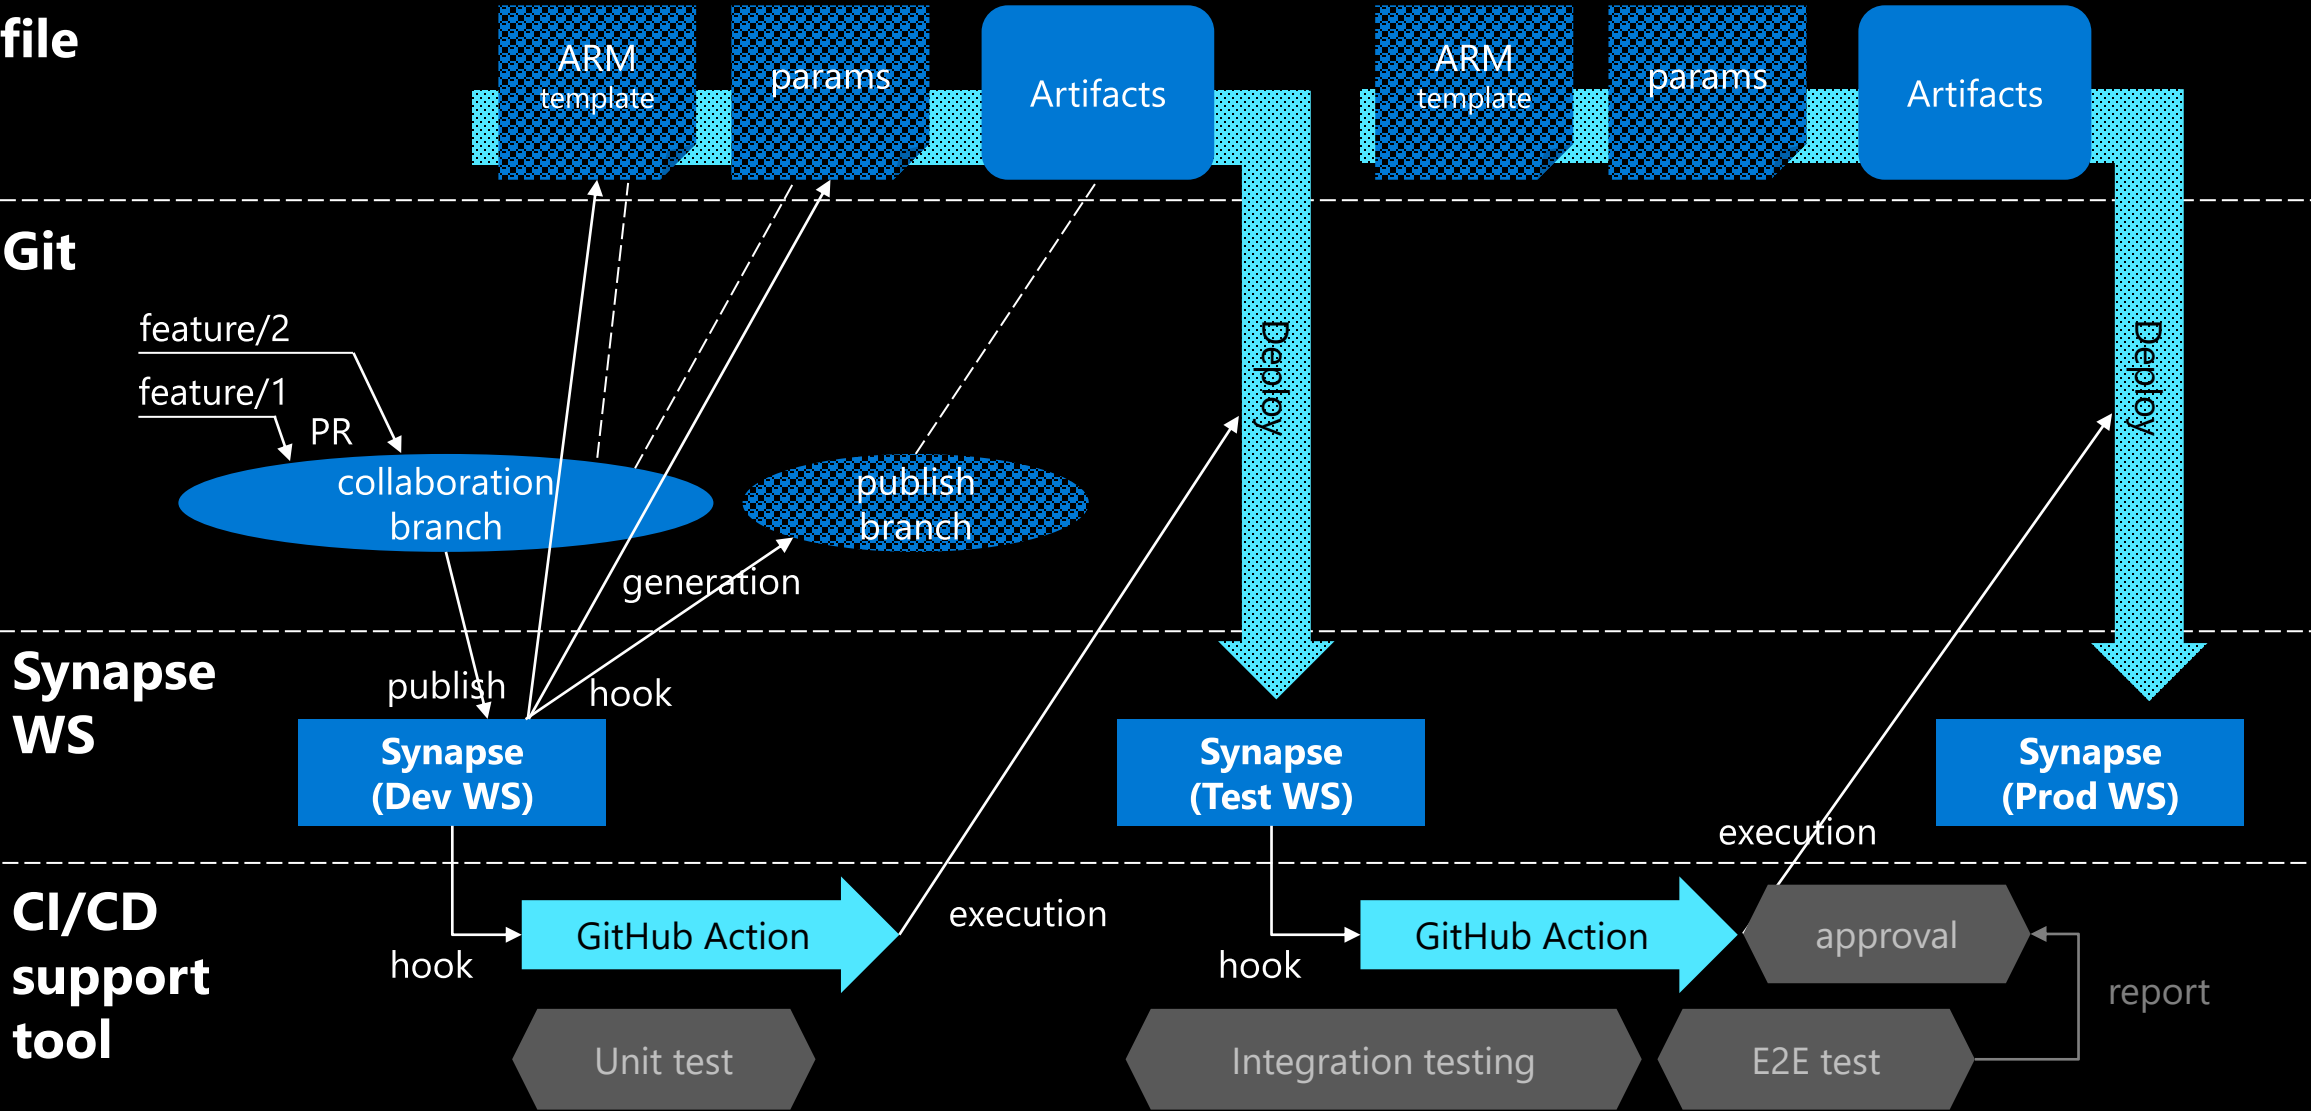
file

ARM template

params

Artifacts

ARM template

params

Artifacts

Git

feature/2

feature/1

PR

collaboration branch

publish branch

generation

Deploy

Deploy

Synapse WS

publish

hook

Synapse (Dev WS)

Synapse (Test WS)

Synapse (Prod WS)

execution

CI/CD support tool

GitHub Action

execution

GitHub Action

approval

hook

hook

report

Unit test

Integration testing

E2E test